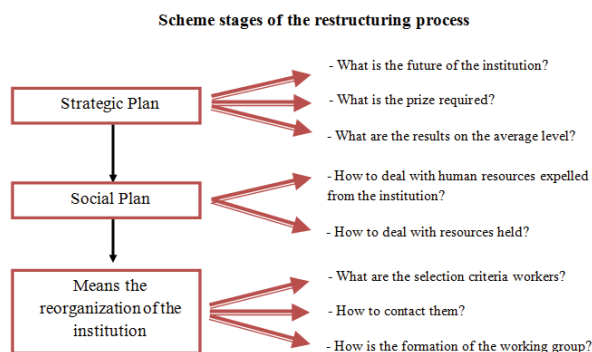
Scheme stages of the restructuring process

Strategic Plan

- What is the future of the institution?

- What is the prize required?

- What are the results on the average level?

Social Plan

- How to deal with human resources expelled from the institution?

- How to deal with resources held?

Means the reorganization of the institution

- What are the selection criteria workers?

- How to contact them?

- How is the formation of the working group?